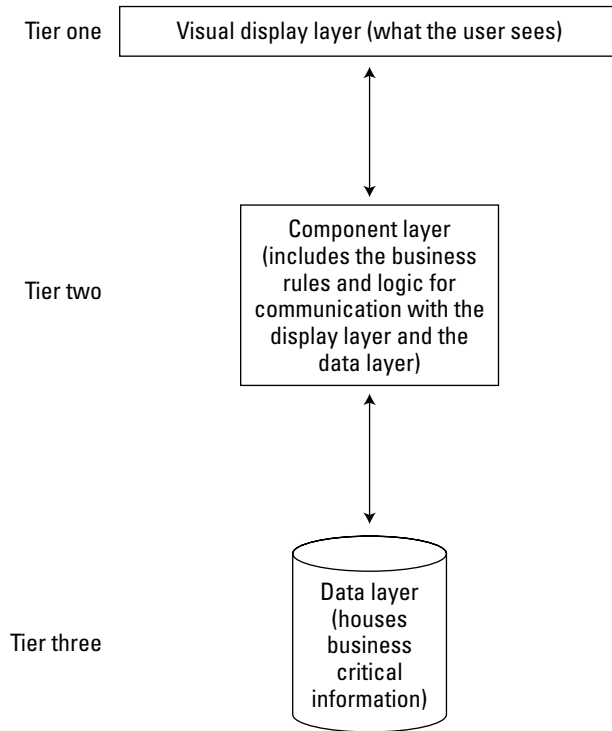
Tier one

Visual display layer (what the user sees)

Tier two

Component layer (includes the business rules and logic for communication with the display layer and the data layer)

Tier three

Data layer (houses business critical information)